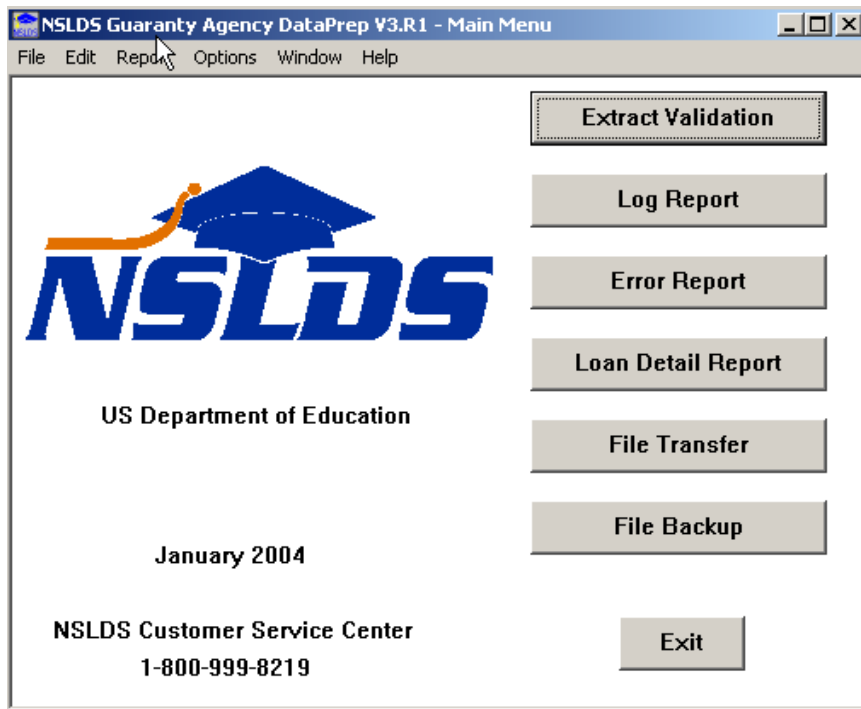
NSLDS Guaranty Agency DataPrep V3.R1 - Main Menu

File Edit Repo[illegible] Options Window Help

NSLDS

US Department of Education

January 2004

NSLDS Customer Service Center
1-800-999-8219

Extract Validation

Log Report

Error Report

Loan Detail Report

File Transfer

File Backup

Exit